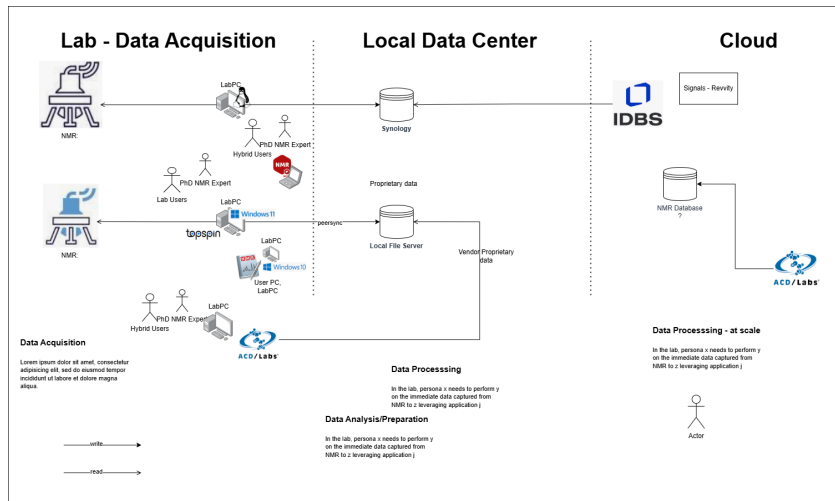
Lab - Data Acquisition

Local Data Center

Cloud

LabPC

Synology

IDBS

Signals - Revvity

NMR:

PhD NMR Expert

Hybrid Users

NMR

PhD NMR Expert

Lab Users

Proprietary data

LabPC

Windows11

topspin

peersync

Local File Server

NMR Database ?

NMR:

LabPC

Windows10

User PC, LabPC

Vendor Proprietary data

ACD/Labs

PhD NMR Expert

Hybrid Users

LabPC

ACD/Labs

Data Acquisition

Lorem ipsum dolor sit amet, consectetur adipisicing elit, sed do eiusmod tempor incididunt ut labore et dolore magna aliqua

Data Processsing

In the lab, persona x needs to perform y on the immediate data captured from NMR to z leveraging application j

Data Analysis/Preparation

In the lab, persona x needs to perform y on the immediate data captured from NMR to z leveraging application j

Data Processsing - at scale

In the lab, persona x needs to perform y on the immediate data captured from NMR to z leveraging application j

Actor

write

read